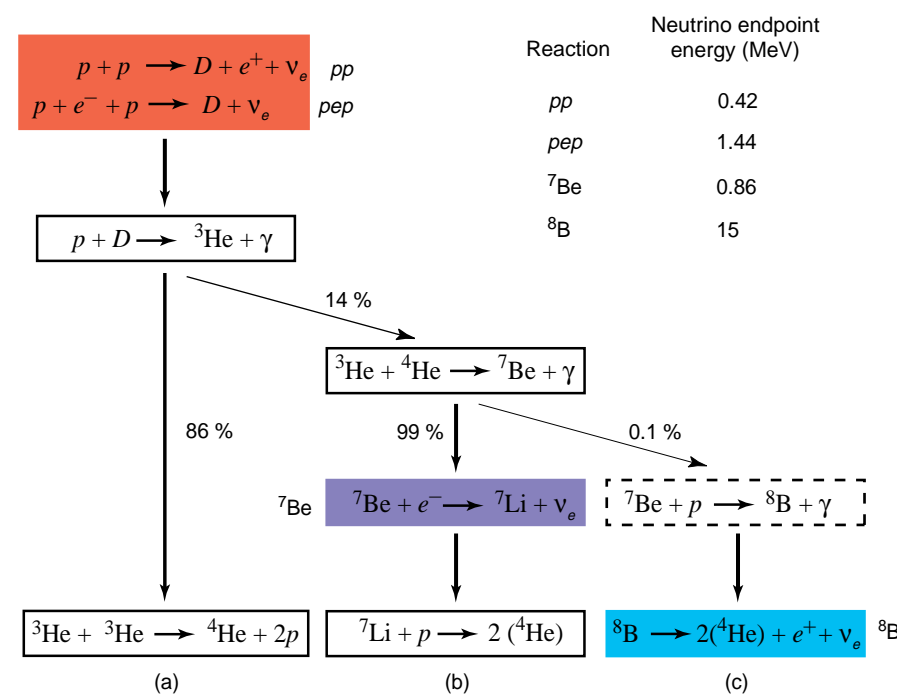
$p + p \longrightarrow D + e^{+} + \nu_e$ *pp*
$p + e^{-} + p \longrightarrow D + \nu_e$ *pep*

| Reaction | Neutrino endpoint energy (MeV) |
|---|---|
| *pp* | 0.42 |
| *pep* | 1.44 |
| $^{7}$Be | 0.86 |
| $^{8}$B | 15 |

$p + D \longrightarrow {}^{3}He + \gamma$

14 %

$^{3}He + {}^{4}He \longrightarrow {}^{7}Be + \gamma$

86 %

99 %

0.1 %

$^{7}$Be $^{7}Be + e^{-} \longrightarrow {}^{7}Li + \nu_e$

$^{7}Be + p \longrightarrow {}^{8}B + \gamma$

$^{3}He + {}^{3}He \longrightarrow {}^{4}He + 2p$

$^{7}Li + p \longrightarrow 2\ ({}^{4}He)$

$^{8}B \longrightarrow 2({}^{4}He) + e^{+} + \nu_e$ $^{8}$B

(a)

(b)

(c)